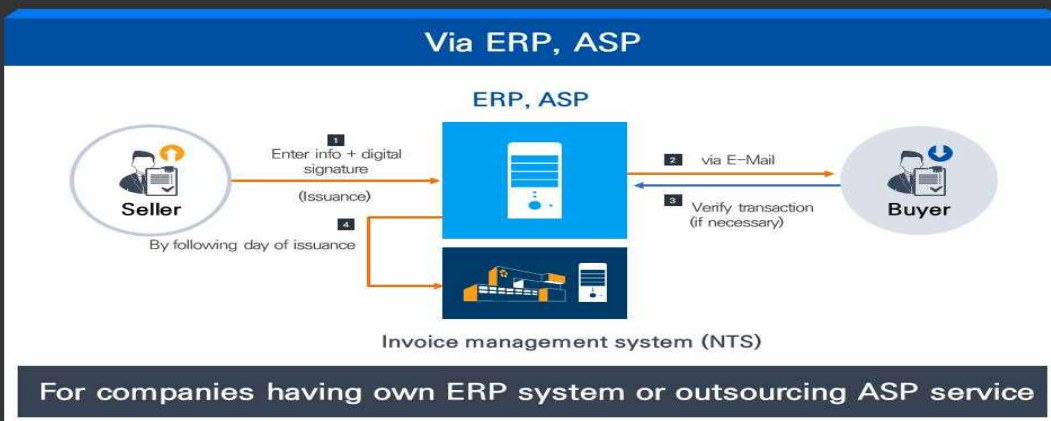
Via ERP, ASP

ERP, ASP

Seller

1
Enter info + digital signature
(Issuance)

4
By following day of issuance

2
via E-Mail

3
Verify transaction
(if necessary)

Buyer

Invoice management system (NTS)

For companies having own ERP system or outsourcing ASP service